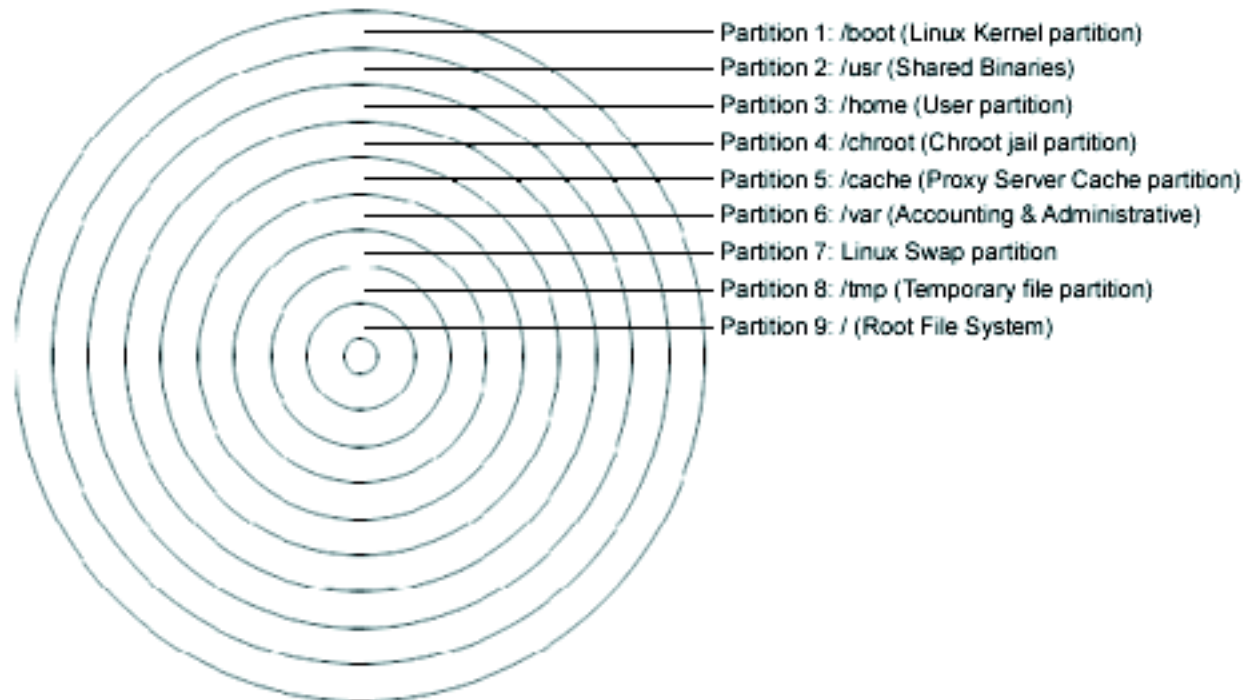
Partition 1: /boot (Linux Kernel partition)
Partition 2: /usr (Shared Binaries)
Partition 3: /home (User partition)
Partition 4: /chroot (Chroot jail partition)
Partition 5: /cache (Proxy Server Cache partition)
Partition 6: /var (Accounting & Administrative)
Partition 7: Linux Swap partition
Partition 8: /tmp (Temporary file partition)
Partition 9: / (Root File System)